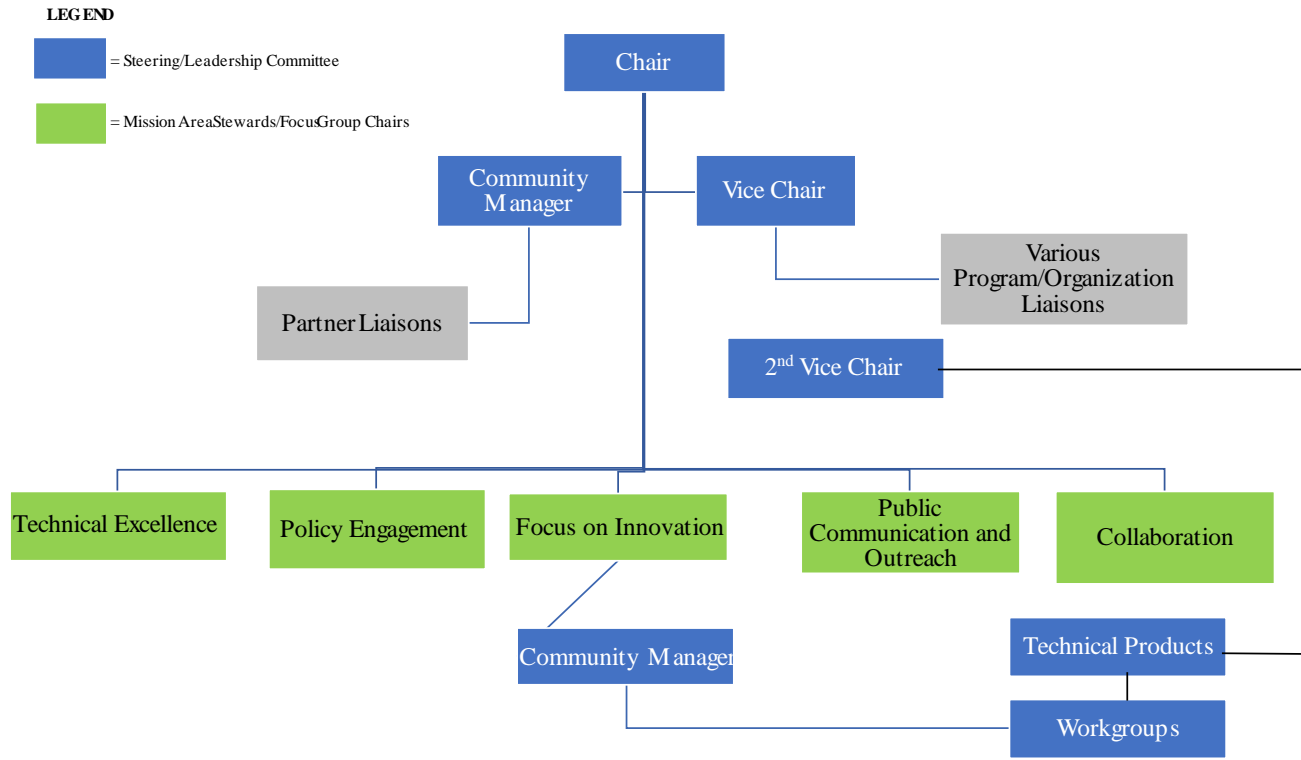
LEGEND

= Steering/Leadership Committee

= Mission AreaStewards/FocusGroup Chairs

Chair

Community Manager

Vice Chair

Various Program/Organization Liaisons

Partner Liaisons

2$^{nd}$ Vice Chair

Technical Excellence

Policy Engagement

Focus on Innovation

Public Communication and Outreach

Collaboration

Community Manager

Technical Products

Workgroups